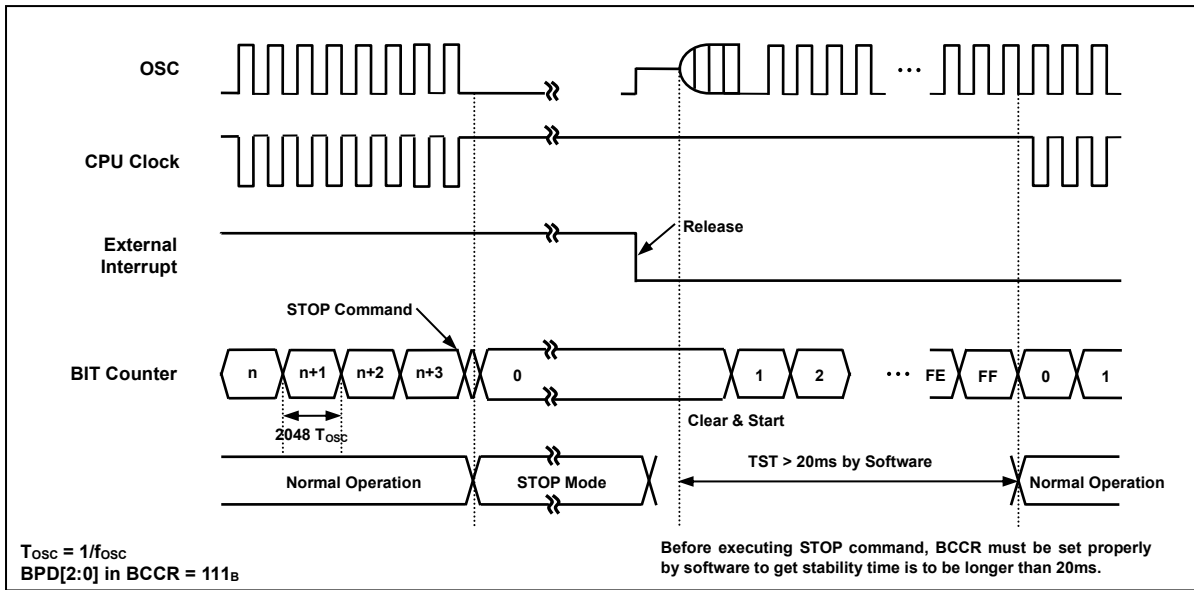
OSC

CPU Clock

External Interrupt

Release

STOP Command

BIT Counter

n

n+1

n+2

n+3

0

1

2

···

FE

FF

0

1

2048 $T_{OSC}$

Clear & Start

TST > 20ms by Software

Normal Operation

STOP Mode

Normal Operation

$T_{OSC} = 1/f_{OSC}$
BPD[2:0] in BCCR = $111_B$

Before executing STOP command, BCCR must be set properly by software to get stability time is to be longer than 20ms.